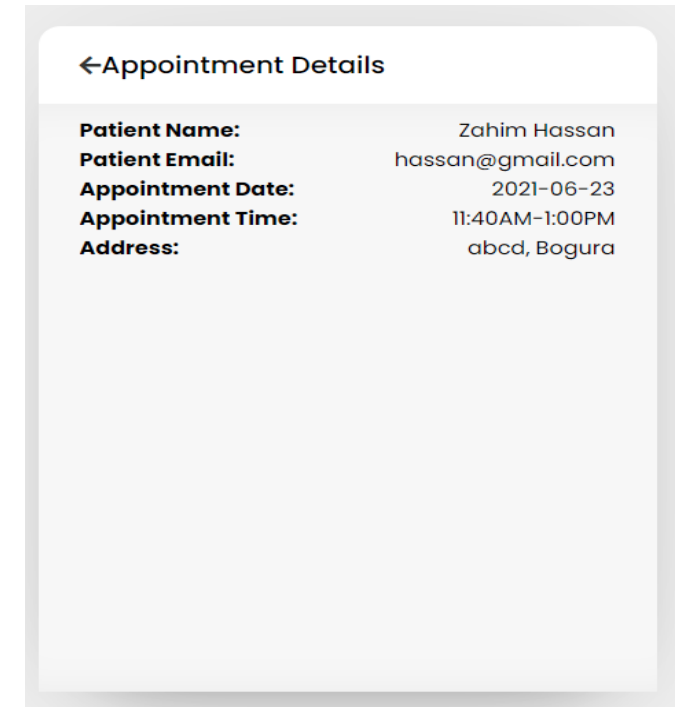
←Appointment Details

| | |
|---|---|
| **Patient Name:** | Zahim Hassan |
| **Patient Email:** | hassan@gmail.com |
| **Appointment Date:** | 2021-06-23 |
| **Appointment Time:** | 11:40AM-1:00PM |
| **Address:** | abcd, Bogura |